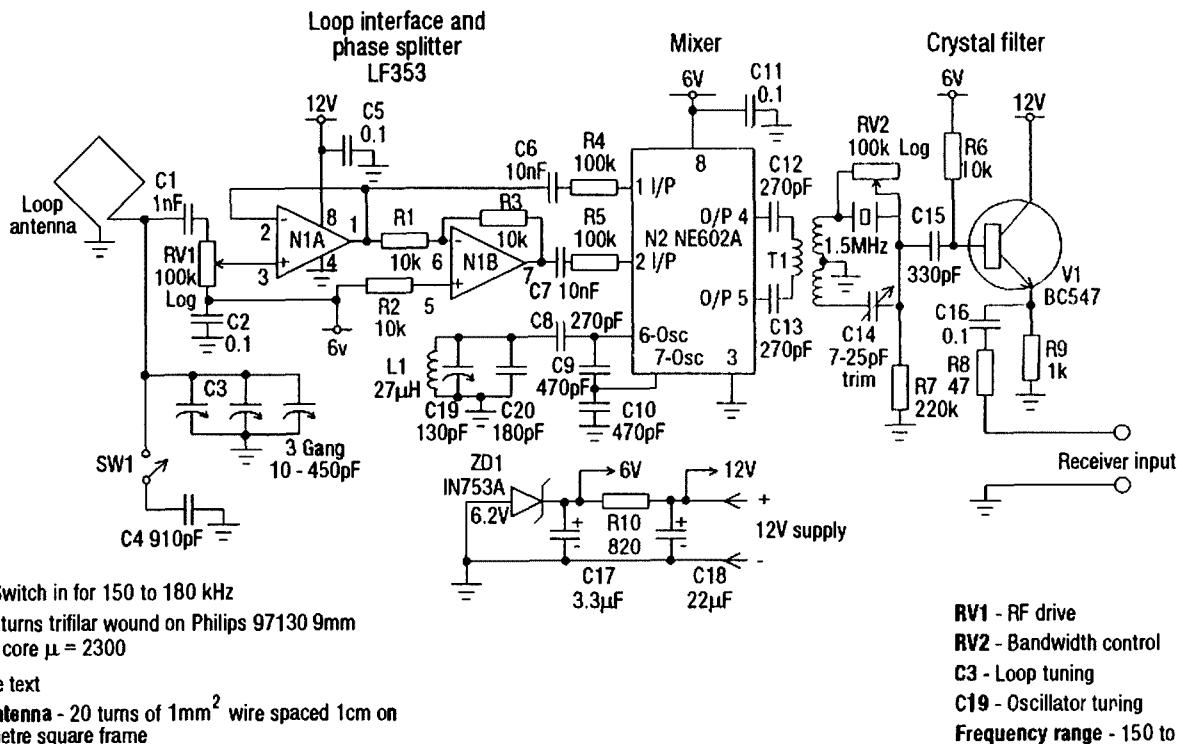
Loop interface and phase splitter LF353

Mixer

Crystal filter

12V
C5
0.1
6V
C11
0.1
6V
12V
RV2
100k Log
R6
10k
C6
10nF
R4
100k
8
C12
270pF
Loop antenna
C1
1nF
2
8
R1
R3
1 I/P
O/P 4
C15
N1A
10k
N1B
10k
N2 NE602A
1.5MHz
330pF
RV1
100k
3
4
10k 6
7
R5
100k
2 I/P
T1
V1
BC547
Log
R2
5
C7 10nF
O/P 5
C16
0.1
R9
1k
C2
0.1
6v
10k
C8
270pF
6-Osc
7-Osc
3
C13
270pF
C14
7-25pF
trim
R8
47
L1
27μH
C9
470pF
R7
220k
C3
C19
130pF
C20
180pF
C10
470pF
3 Gang
10 - 450pF
SW1
ZD1
IN753A
6.2V
6V
12V
+
Receiver input
R10
820
12V supply
C4 910pF
-
C17
3.3μF
C18
22μF

Switch in for 150 to 180 kHz
turns trifilar wound on Philips 97130 9mm core μ = 2300
e text
ntenna - 20 turns of 1mm$^2$ wire spaced 1cm on etre square frame

RV1 - RF drive
RV2 - Bandwidth control
C3 - Loop tuning
C19 - Oscillator tuning
Frequency range - 150 to